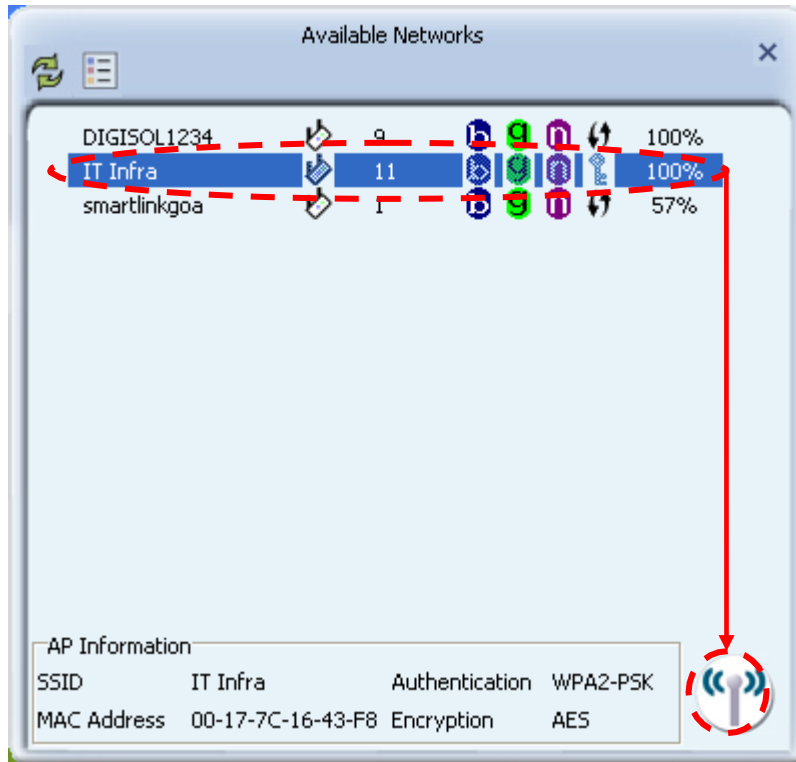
Available Networks

×

| | | | | | | | |
|---|---|---|---|---|---|---|---|
| DIGISOL1234 | 9 | b | g | n | | 100% |
| IT Infra | 11 | b | g | n | | 100% |
| smartlinkgoa | 1 | b | g | n | | 57% |

AP Information

| | | | |
|---|---|---|---|
| SSID | IT Infra | Authentication | WPA2-PSK |
| MAC Address | 00-17-7C-16-43-F8 | Encryption | AES |